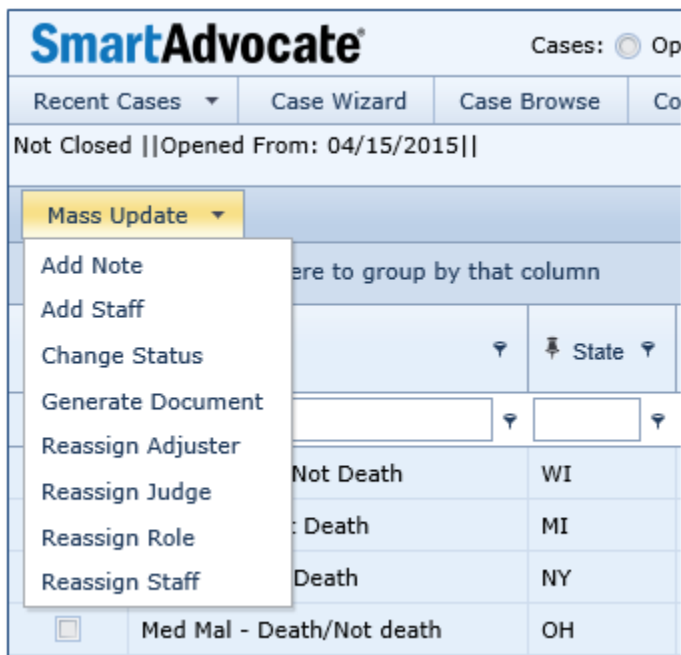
SmartAdvocate

Cases: Op

Recent Cases ▾ | Case Wizard | Case Browse | Co

Not Closed ||Opened From: 04/15/2015||

Mass Update ▾

Add Note
Add Staff
Change Status
Generate Document
Reassign Adjuster
Reassign Judge
Reassign Role
Reassign Staff

ere to group by that column

| | State |
|---|---|
| | |
| Not Death | WI |
| t Death | MI |
| Death | NY |
| Med Mal - Death/Not death | OH |